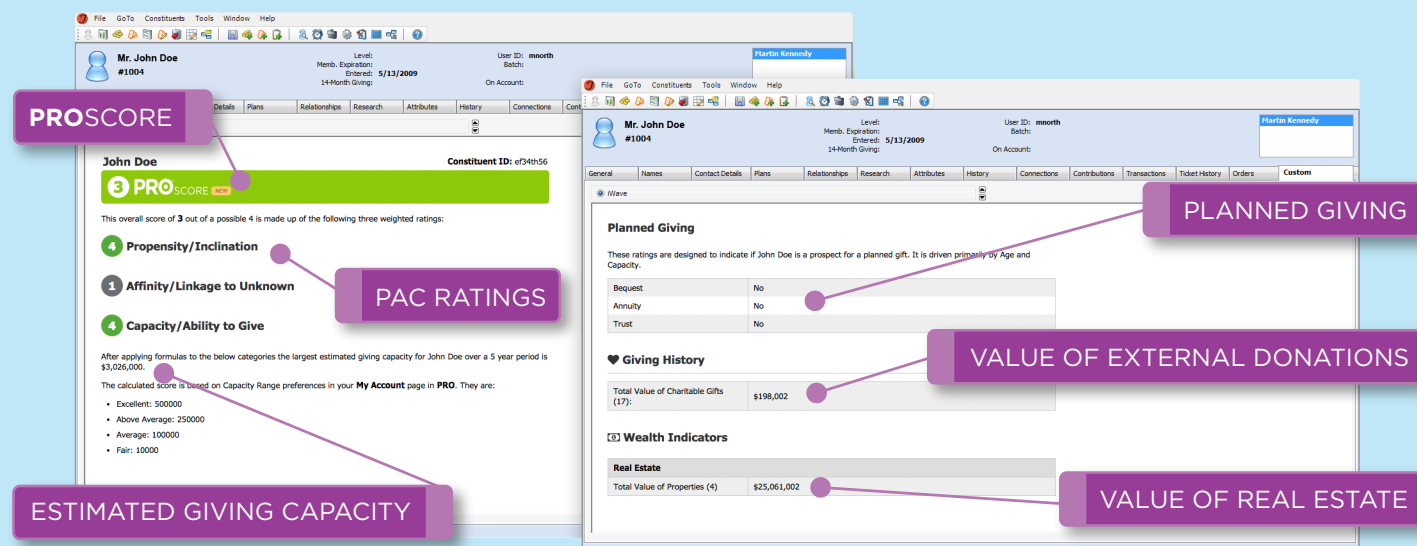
File GoTo Constituents Tools Window Help

Mr. John Doe
#1004

Level:
Memb. Expiration:
Entered: 5/13/2009
14-Month Giving:

User ID: mnorth
Batch:
On Account:

Martin Kennedy

PROSCORE

Details | Plans | Relationships | Research | Attributes | History | Connections

John Doe

Constituent ID: ef34th56

3 PROSCORE NEW

This overall score of 3 out of a possible 4 is made up of the following three weighted ratings:

4 Propensity/Inclination

1 Affinity/Linkage to Unknown

4 Capacity/Ability to Give

PAC RATINGS

After applying formulas to the below categories the largest estimated giving capacity for John Doe over a 5 year period is $3,026,000.

The calculated score is based on Capacity Range preferences in your My Account page in PRO. They are:

- Excellent: 500000
- Above Average: 250000
- Average: 100000
- Fair: 10000

ESTIMATED GIVING CAPACITY

File GoTo Constituents Tools Window Help

Mr. John Doe
#1004

Level:
Memb. Expiration:
Entered: 5/13/2009
14-Month Giving:

User ID: mnorth
Batch:
On Account:

Martin Kennedy

General | Names | Contact Details | Plans | Relationships | Research | Attributes | History | Connections | Contributions | Transactions | Ticket History | Orders | Custom

iWave

Planned Giving

PLANNED GIVING

These ratings are designed to indicate if John Doe is a prospect for a planned gift. It is driven primarily by Age and Capacity.

| Bequest | No |
|---|---|
| Annuity | No |
| Trust | No |

Giving History

VALUE OF EXTERNAL DONATIONS

| Total Value of Charitable Gifts (17): | $198,002 |
|---|---|

Wealth Indicators

| Real Estate | |
|---|---|
| Total Value of Properties (4) | $25,061,002 |

VALUE OF REAL ESTATE